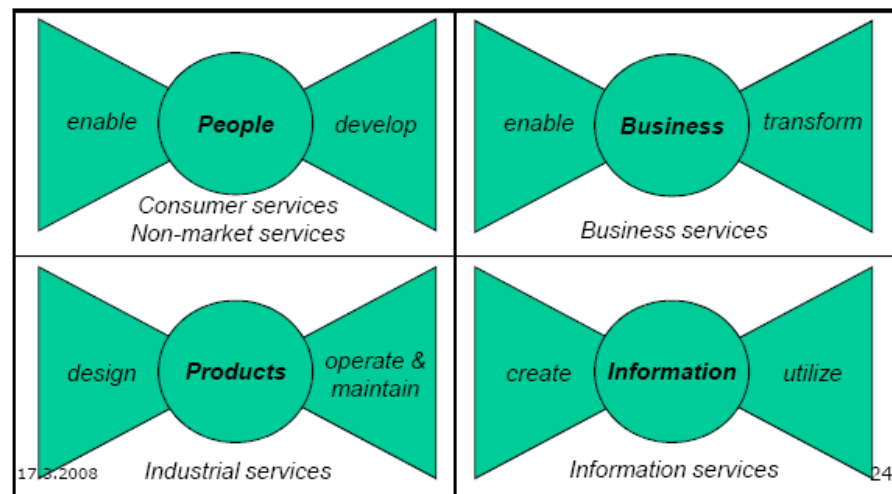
enable People develop

Consumer services
Non-market services

enable Business transform

Business services

design Products operate & maintain

Industrial services

create Information utilize

Information services

17.3.2008

24